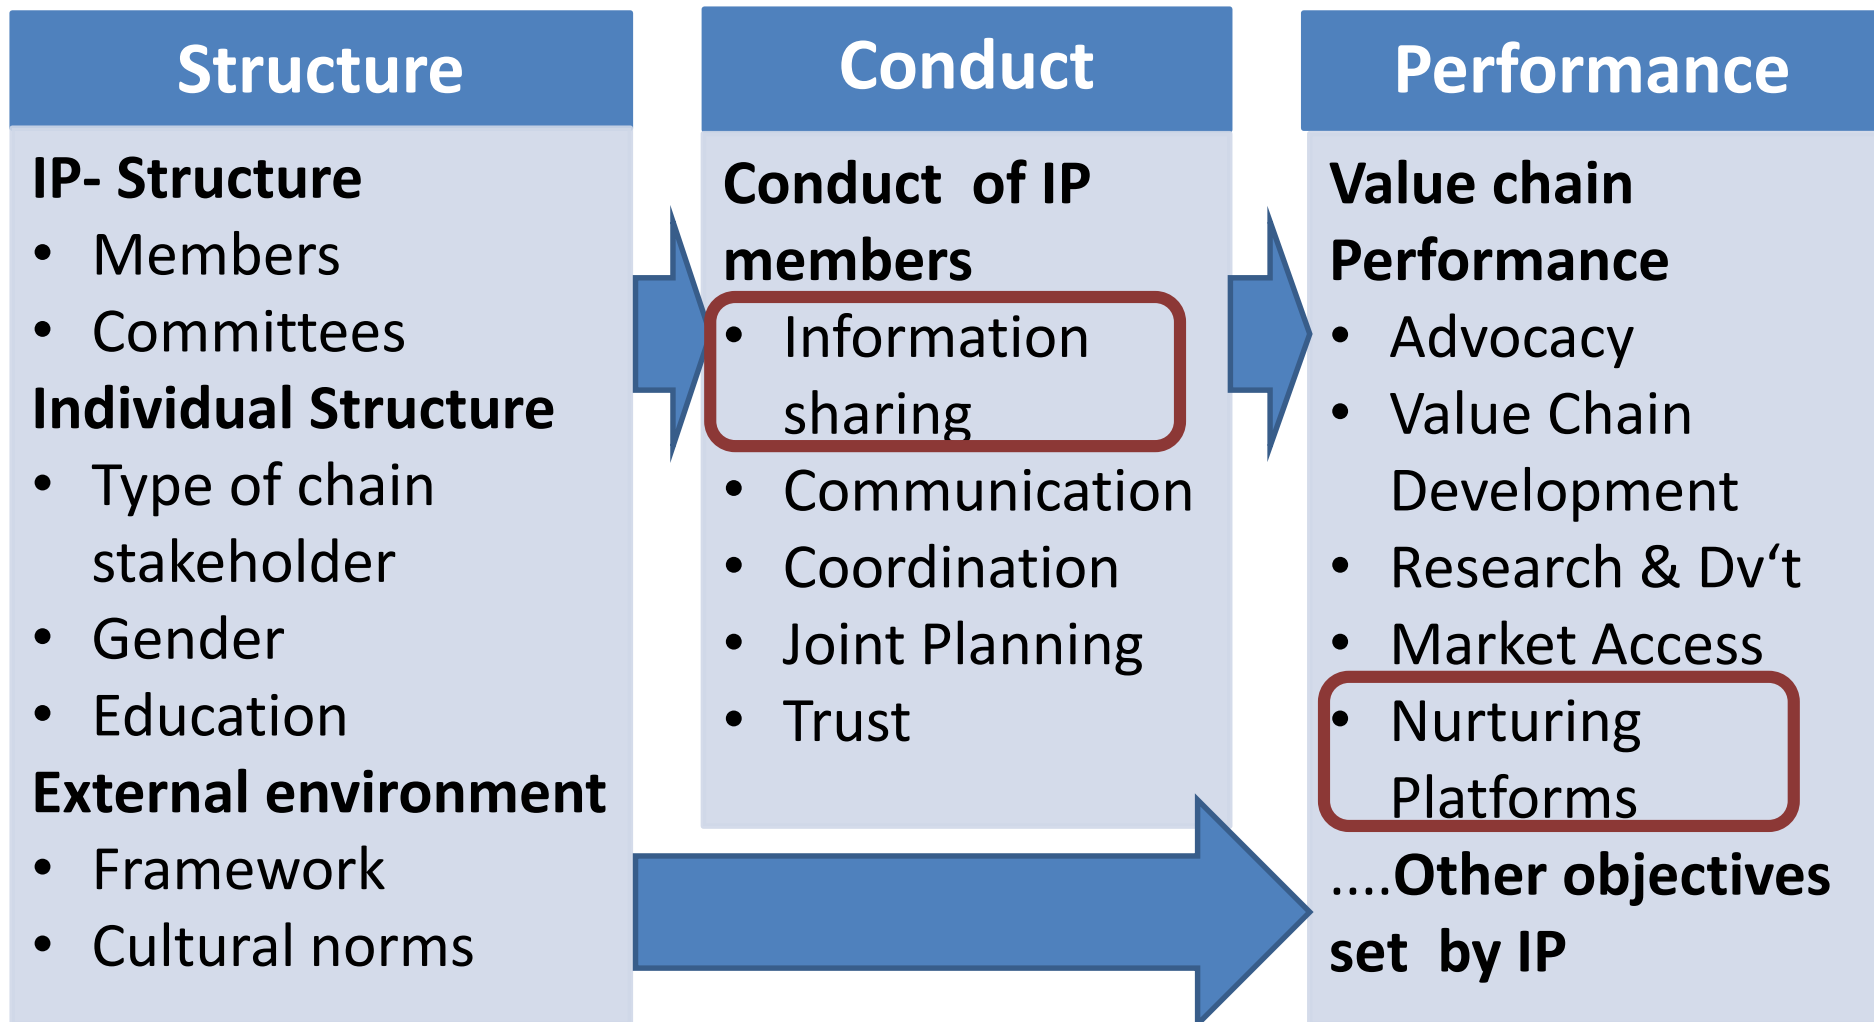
Structure

IP- Structure
- Members
- Committees

Individual Structure
- Type of chain stakeholder
- Gender
- Education

External environment
- Framework
- Cultural norms

Conduct

Conduct of IP members
- Information sharing
- Communication
- Coordination
- Joint Planning
- Trust

Performance

Value chain Performance
- Advocacy
- Value Chain Development
- Research & Dv‘t
- Market Access
- Nurturing Platforms

....Other objectives set by IP